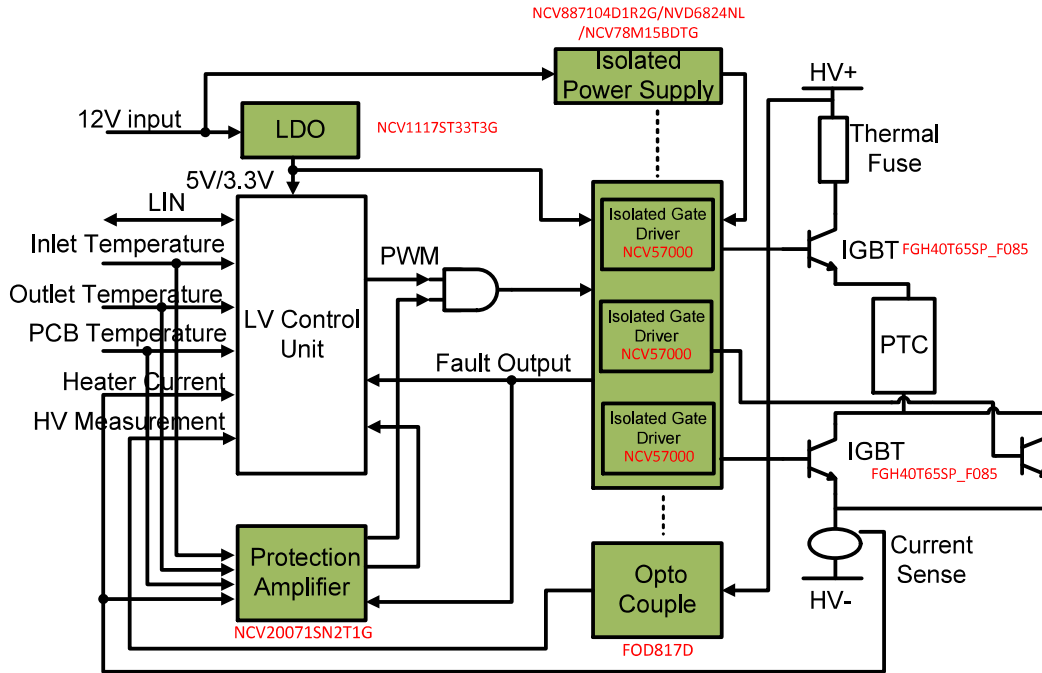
NCV887104D1R2G/NVD6824NL
/NCV78M15BDTG

Isolated Power Supply

HV+

12V input

LDO

NCV1117ST33T3G

Thermal Fuse

5V/3.3V

LIN

Inlet Temperature

Outlet Temperature

PCB Temperature

Heater Current

HV Measurement

PWM

LV Control Unit

Fault Output

Isolated Gate Driver
NCV57000

Isolated Gate Driver
NCV57000

Isolated Gate Driver
NCV57000

IGBT FGH40T65SP_F085

PTC

IGBT
FGH40T65SP_F085

Protection Amplifier
NCV20071SN2T1G

Opto Couple
FOD817D

Current Sense

HV-